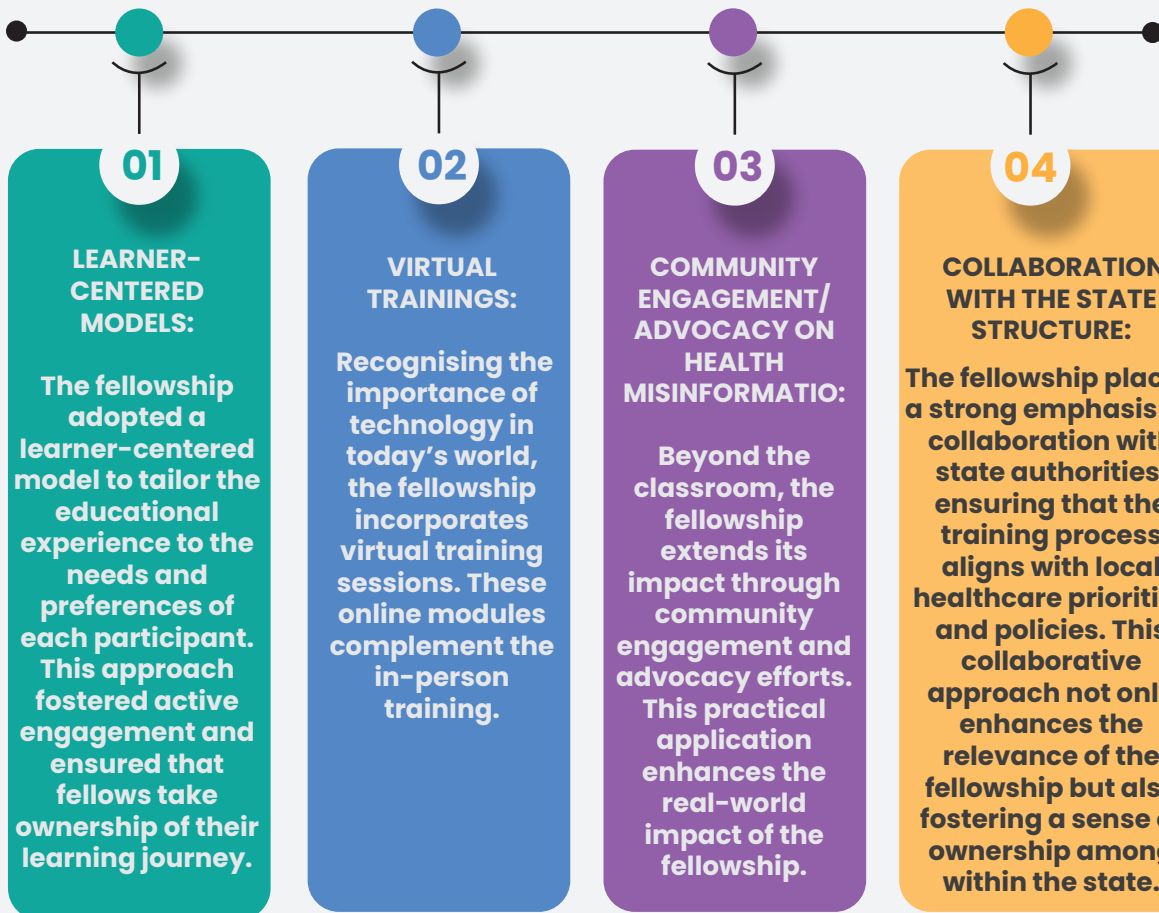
01

LEARNER-CENTERED MODELS:

The fellowship adopted a learner-centered model to tailor the educational experience to the needs and preferences of each participant. This approach fostered active engagement and ensured that fellows take ownership of their learning journey.

02

VIRTUAL TRAININGS:

Recognising the importance of technology in today's world, the fellowship incorporates virtual training sessions. These online modules complement the in-person training.

03

COMMUNITY ENGAGEMENT/ ADVOCACY ON HEALTH MISINFORMATIO:

Beyond the classroom, the fellowship extends its impact through community engagement and advocacy efforts. This practical application enhances the real-world impact of the fellowship.

04

COLLABORATION WITH THE STATE STRUCTURE:

The fellowship plac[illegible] a strong emphasis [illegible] collaboration wit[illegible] state authorities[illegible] ensuring that the training process aligns with local healthcare prioriti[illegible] and policies. This collaborative approach not onl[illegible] enhances the relevance of the fellowship but als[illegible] fostering a sense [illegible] ownership among within the state.